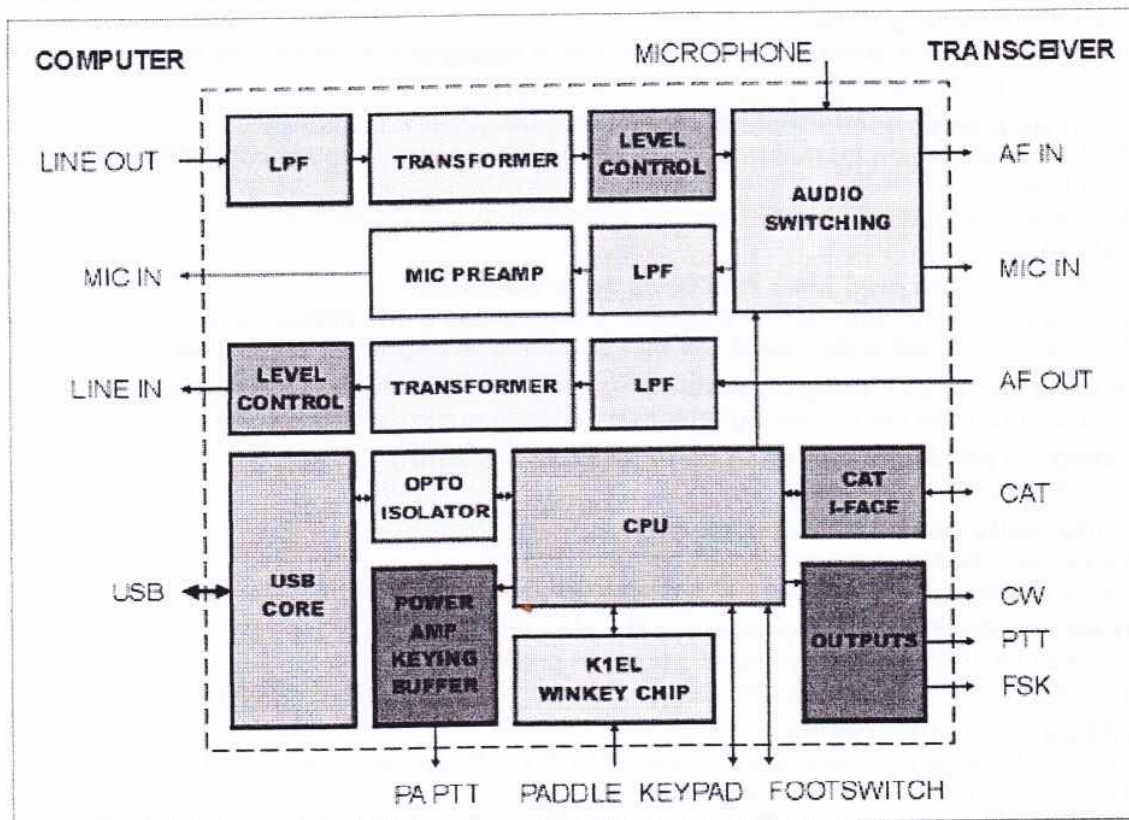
COMPUTER

MICROPHONE

TRANSCEIVER

LINE OUT

LPF

TRANSFORMER

LEVEL CONTROL

AUDIO SWITCHING

AF IN

MIC IN

MIC PREAMP

LPF

MIC IN

LINE IN

LEVEL CONTROL

TRANSFORMER

LPF

AF OUT

USB CORE

OPTO ISOLATOR

CPU

CAT I-FACE

CAT

USB

POWER AMP KEYING BUFFER

K1EL WINKEY CHIP

OUTPUTS

CW

PTT

FSK

PA PTT

PADDLE

KEYPAD

FOOTSWITCH